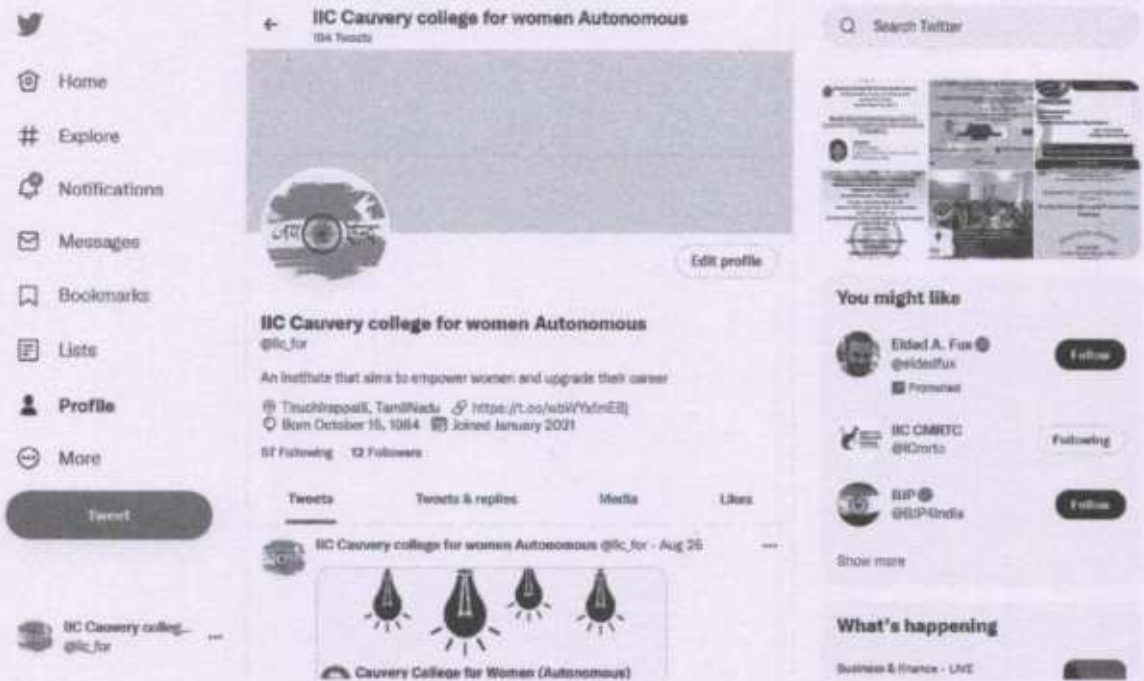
Home

Explore

Notifications

Messages

Bookmarks

Lists

Profile

More

Tweet

IIC Cauvery colleg...
@iic_for

IIC Cauvery college for women Autonomous
104 Tweets

Edit profile

IIC Cauvery college for women Autonomous
@iic_for

An Institute that aims to empower women and upgrade their career

Tiruchirappalli, TamilNadu https://t.co/wbWYxfmE8j
Born October 15, 1984 Joined January 2021

57 Following 12 Followers

Tweets Tweets & replies Media Likes

IIC Cauvery college for women Autonomous @iic_for · Aug 26

Cauvery College for Women (Autonomous)

Search Twitter

You might like

Eldad A. Fux
@eldadfux
Promoted
Follow

IIC CMRTC
@IICmrtc
Following

BJP
@BJP4India
Follow

Show more

What's happening

Business & finance · LIVE